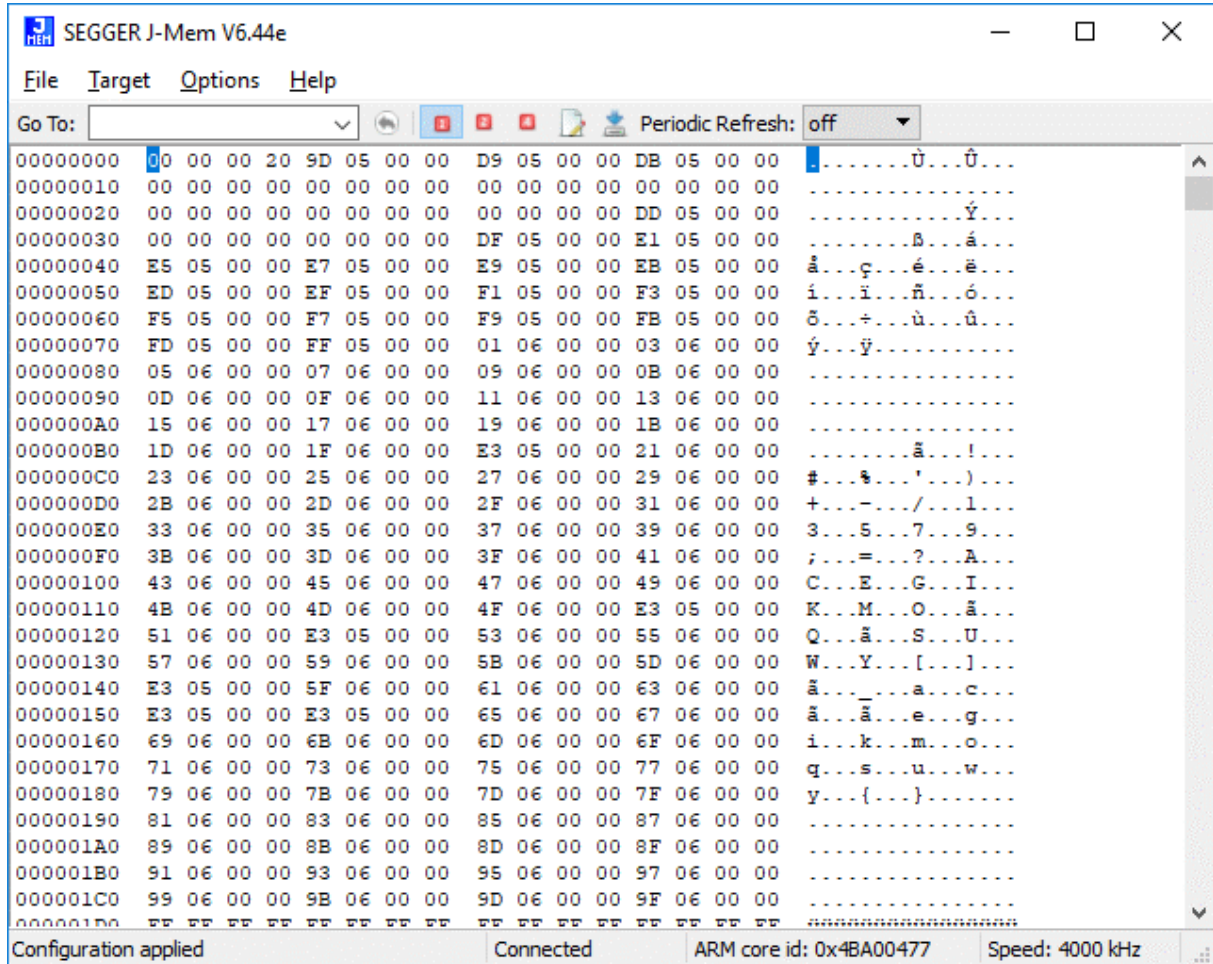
SEGGER J-Mem V6.44e

File Target Options Help

Go To: Periodic Refresh: off

| | | |
|---|---|---|
| 00000000 | 00 00 00 20 9D 05 00 00 D9 05 00 00 DB 05 00 00 | .........Ù...Û... |
| 00000010 | 00 00 00 00 00 00 00 00 00 00 00 00 00 00 00 00 | ................ |
| 00000020 | 00 00 00 00 00 00 00 00 00 00 00 00 DD 05 00 00 | ............Ý... |
| 00000030 | 00 00 00 00 00 00 00 00 DF 05 00 00 E1 05 00 00 | ........ß...á... |
| 00000040 | E5 05 00 00 E7 05 00 00 E9 05 00 00 EB 05 00 00 | å...ç...é...ë... |
| 00000050 | ED 05 00 00 EF 05 00 00 F1 05 00 00 F3 05 00 00 | í...ï...ñ...ó... |
| 00000060 | F5 05 00 00 F7 05 00 00 F9 05 00 00 FB 05 00 00 | õ...÷...ù...û... |
| 00000070 | FD 05 00 00 FF 05 00 00 01 06 00 00 03 06 00 00 | ý...ÿ........... |
| 00000080 | 05 06 00 00 07 06 00 00 09 06 00 00 0B 06 00 00 | ................ |
| 00000090 | 0D 06 00 00 0F 06 00 00 11 06 00 00 13 06 00 00 | ................ |
| 000000A0 | 15 06 00 00 17 06 00 00 19 06 00 00 1B 06 00 00 | ................ |
| 000000B0 | 1D 06 00 00 1F 06 00 00 E3 05 00 00 21 06 00 00 | ........ã...!... |
| 000000C0 | 23 06 00 00 25 06 00 00 27 06 00 00 29 06 00 00 | #...%...'...)... |
| 000000D0 | 2B 06 00 00 2D 06 00 00 2F 06 00 00 31 06 00 00 | +...-.../...1... |
| 000000E0 | 33 06 00 00 35 06 00 00 37 06 00 00 39 06 00 00 | 3...5...7...9... |
| 000000F0 | 3B 06 00 00 3D 06 00 00 3F 06 00 00 41 06 00 00 | ;...=...?...A... |
| 00000100 | 43 06 00 00 45 06 00 00 47 06 00 00 49 06 00 00 | C...E...G...I... |
| 00000110 | 4B 06 00 00 4D 06 00 00 4F 06 00 00 E3 05 00 00 | K...M...O...ã... |
| 00000120 | 51 06 00 00 E3 05 00 00 53 06 00 00 55 06 00 00 | Q...ã...S...U... |
| 00000130 | 57 06 00 00 59 06 00 00 5B 06 00 00 5D 06 00 00 | W...Y...[...]... |
| 00000140 | E3 05 00 00 5F 06 00 00 61 06 00 00 63 06 00 00 | ã..._...a...c... |
| 00000150 | E3 05 00 00 E3 05 00 00 65 06 00 00 67 06 00 00 | ã...ã...e...g... |
| 00000160 | 69 06 00 00 6B 06 00 00 6D 06 00 00 6F 06 00 00 | i...k...m...o... |
| 00000170 | 71 06 00 00 73 06 00 00 75 06 00 00 77 06 00 00 | q...s...u...w... |
| 00000180 | 79 06 00 00 7B 06 00 00 7D 06 00 00 7F 06 00 00 | y...{...}....... |
| 00000190 | 81 06 00 00 83 06 00 00 85 06 00 00 87 06 00 00 | ................ |
| 000001A0 | 89 06 00 00 8B 06 00 00 8D 06 00 00 8F 06 00 00 | ................ |
| 000001B0 | 91 06 00 00 93 06 00 00 95 06 00 00 97 06 00 00 | ................ |
| 000001C0 | 99 06 00 00 9B 06 00 00 9D 06 00 00 9F 06 00 00 | ................ |
| 000001D0 | FF FF FF FF FF FF FF FF FF FF FF FF FF FF FF FF | ÿÿÿÿÿÿÿÿÿÿÿÿÿÿÿÿ |

Configuration applied | Connected | ARM core id: 0x4BA00477 | Speed: 4000 kHz